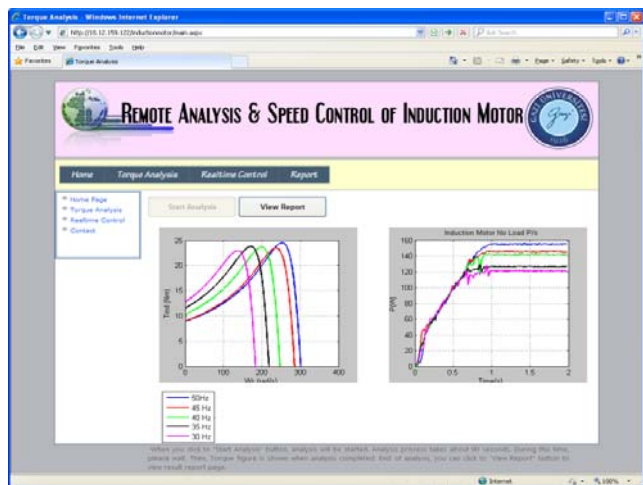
Torque Analysis - Windows Internet Explorer

http://10.12.159.122/inductionmotor/main.aspx

File Edit View Favorites Tools Help

Favorites Torque Analysis

Page Safety Tools

REMOTE ANALYSIS & SPEED CONTROL OF INDUCTION MOTOR

Home Torque Analysis Realtime Control Report

Home Page
Torque Analysis
Realtime Control
Contact

Start Analysis View Report

Tind [Nm]

25
20
15
10
5
0

0 100 200 300 400

Wr [rad/s]

Induction Motor No Load P/s

P(W)

160
140
120
100
80
60
40
20
0

0 0.5 1 1.5 2

Time(s)

50Hz
45 Hz
40 Hz
35 Hz
30 Hz

When you click to "Start Analysis" button, analysis will be started. Analysis process takes about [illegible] seconds. During this time, please wait. Then, Torque figure is shown when analysis completed. End of analysis, you can click to "View Report" button to view result report page.

Internet 100%